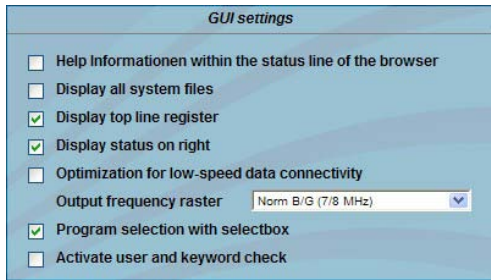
GUI settings

Help Informationen within the status line of the browser

Display all system files

Display top line register

Display status on right

Optimization for low-speed data connectivity

Output frequency raster Norm B/G (7/8 MHz)

Program selection with selectbox

Activate user and keyword check